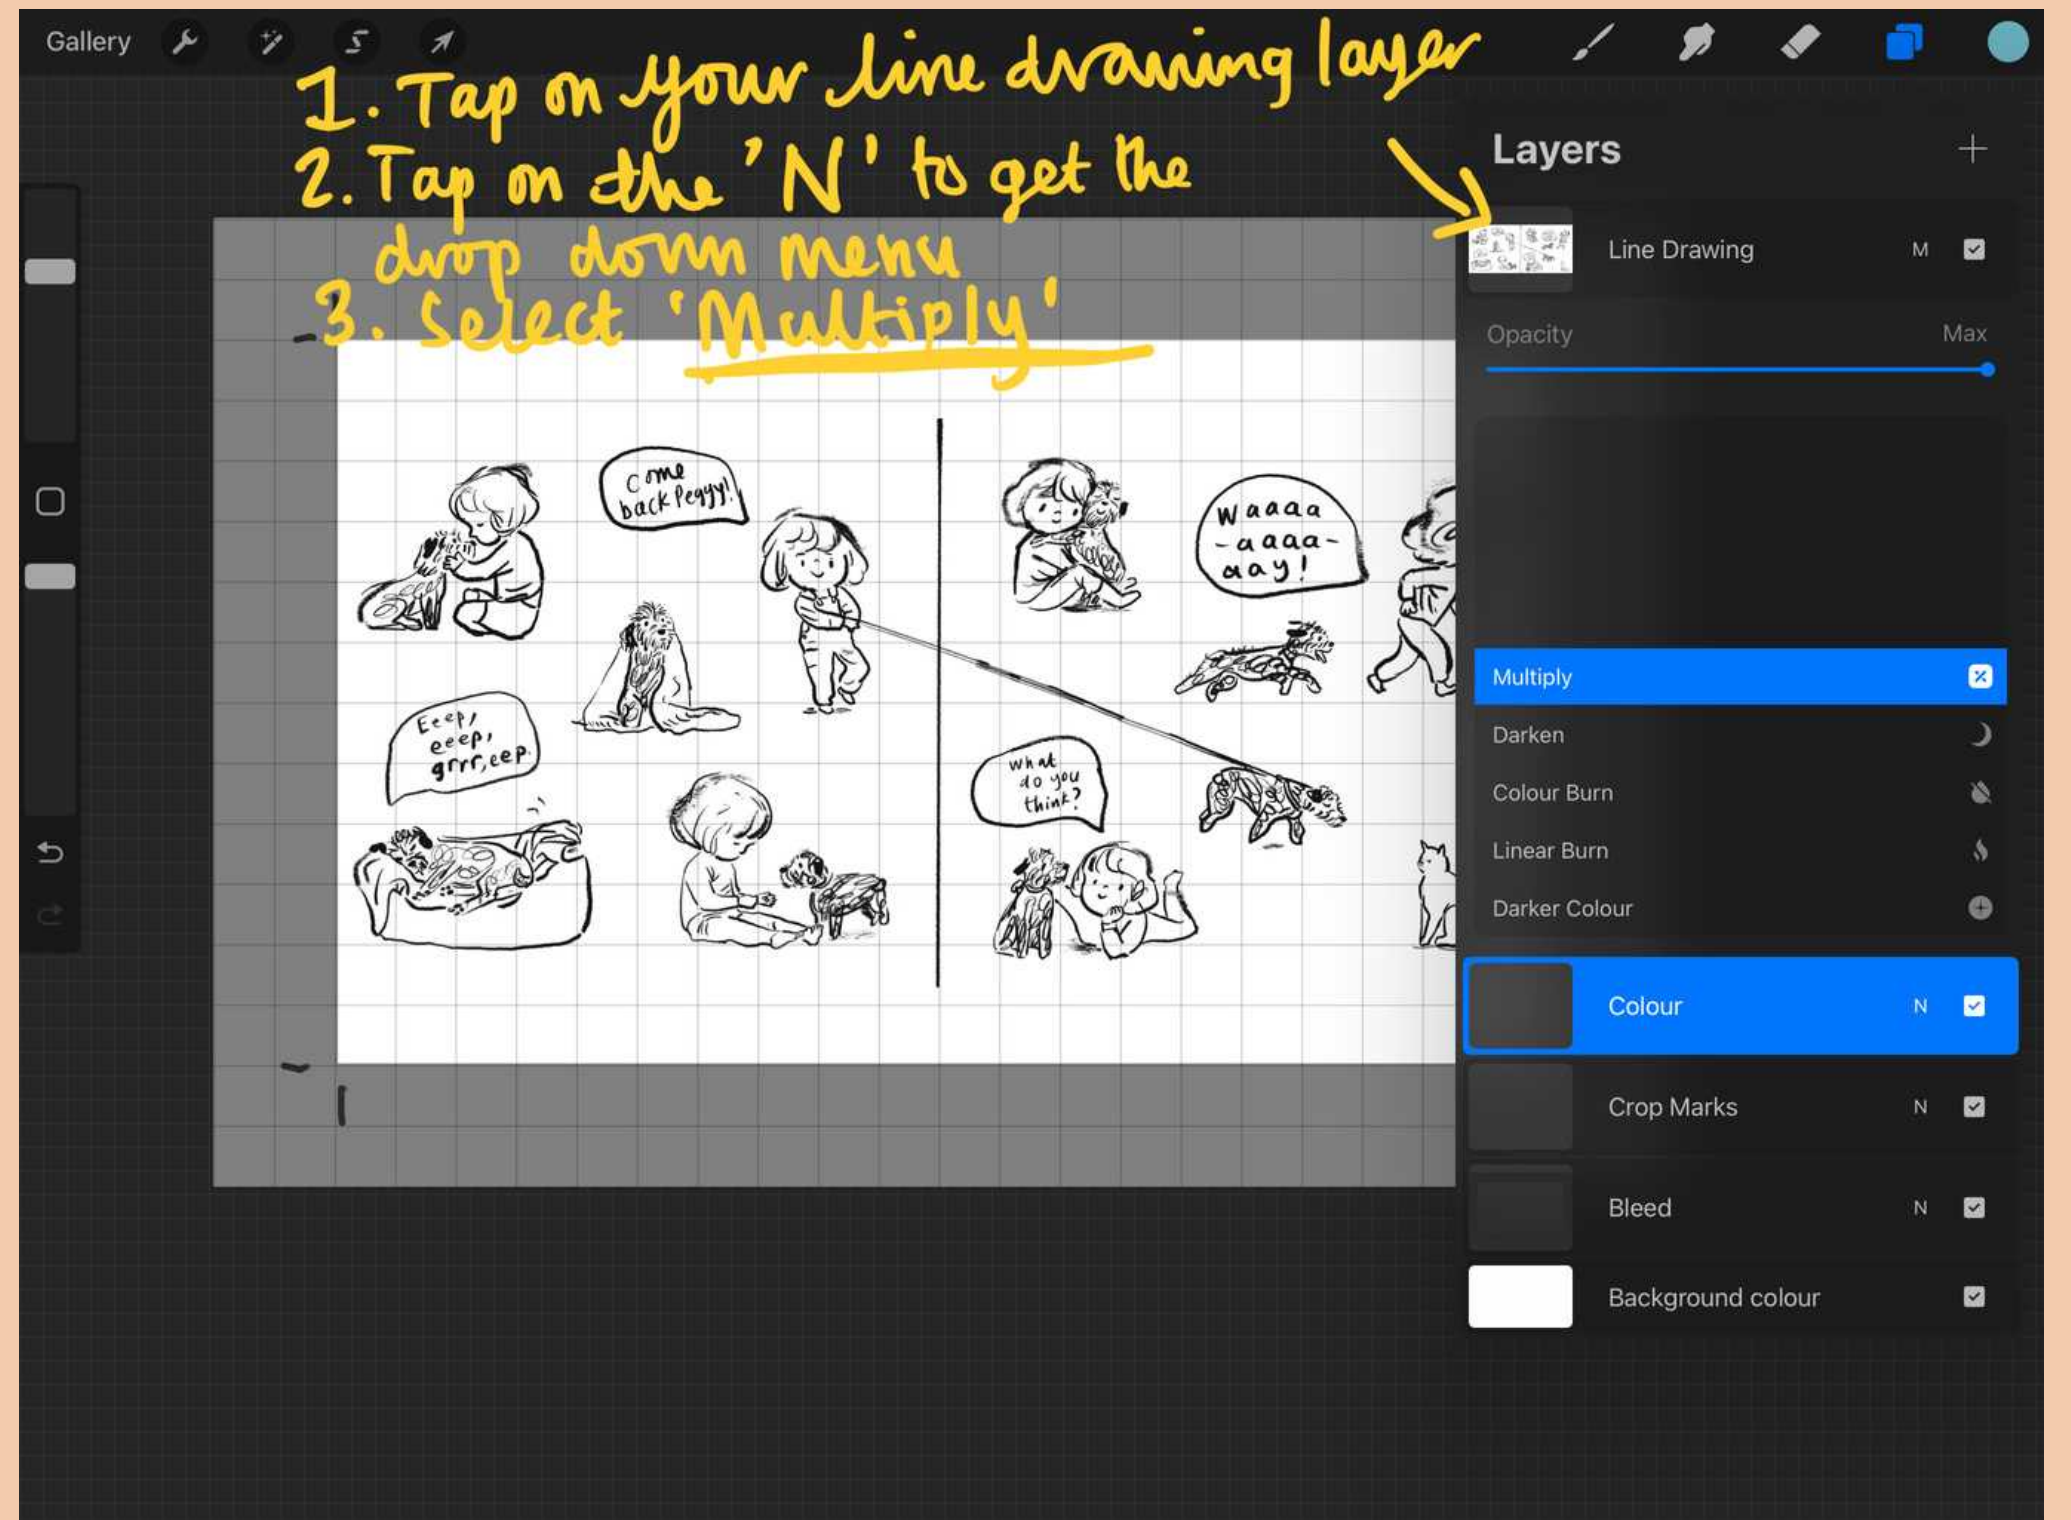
Gallery

1. Tap on your line drawing layer
2. Tap on the 'N' to get the drop down menu
3. Select 'Multiply'

Come back Peggy!

Waaaa-aaaa-aay!

Eeep, eeep, grrr, eep.

what do you think?

Layers +

Line Drawing M

Opacity Max

Multiply

Darken

Colour Burn

Linear Burn

Darker Colour

Colour N

Crop Marks N

Bleed N

Background colour